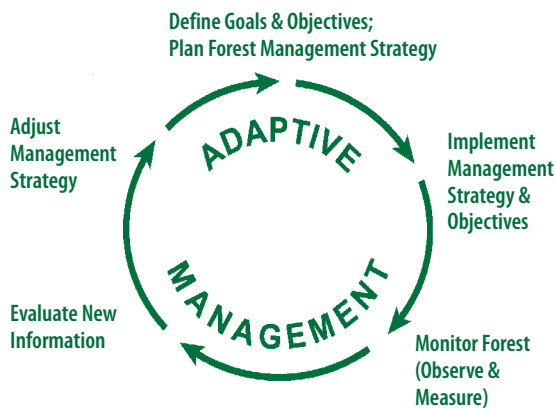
Define Goals & Objectives;
Plan Forest Management Strategy

Implement Management Strategy & Objectives

Monitor Forest (Observe & Measure)

Evaluate New Information

Adjust Management Strategy

ADAPTIVE

MANAGEMENT